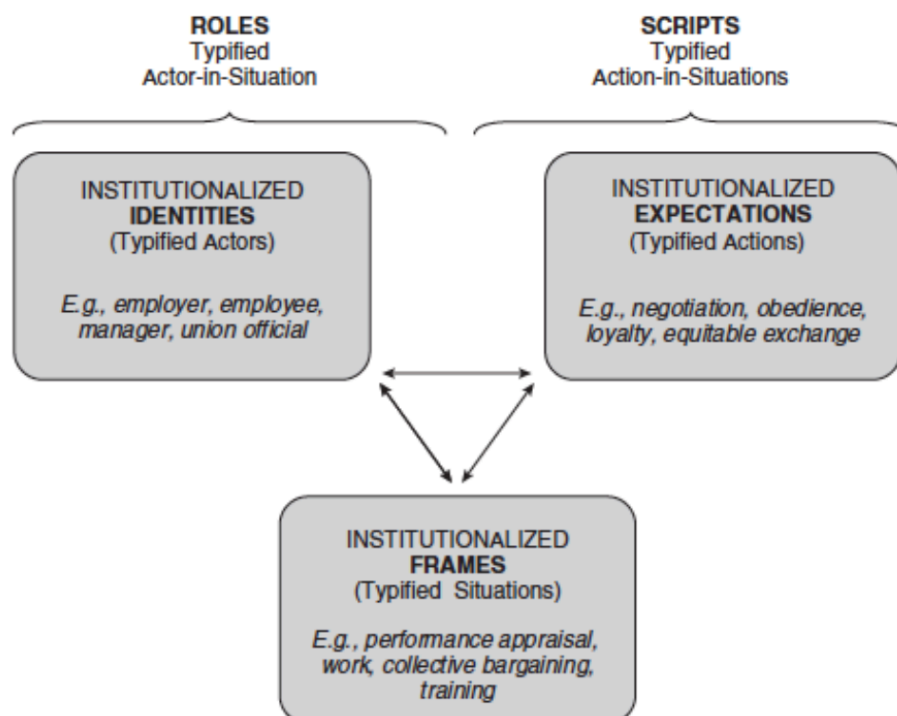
ROLES
Typified
Actor-in-Situation

SCRIPTS
Typified
Action-in-Situations

INSTITUTIONALIZED
IDENTITIES
(Typified Actors)

E.g., employer, employee, manager, union official

INSTITUTIONALIZED
EXPECTATIONS
(Typified Actions)

E.g., negotiation, obedience, loyalty, equitable exchange

INSTITUTIONALIZED
FRAMES
(Typified Situations)

E.g., performance appraisal, work, collective bargaining, training